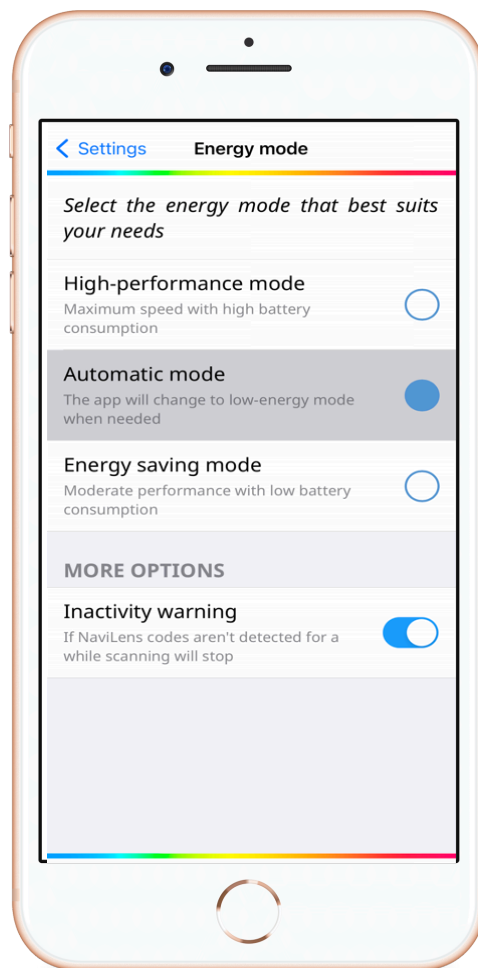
< Settings
Energy mode

Select the energy mode that best suits your needs

High-performance mode
Maximum speed with high battery consumption

Automatic mode
The app will change to low-energy mode when needed

Energy saving mode
Moderate performance with low battery consumption

MORE OPTIONS

Inactivity warning
If NaviLens codes aren't detected for a while scanning will stop